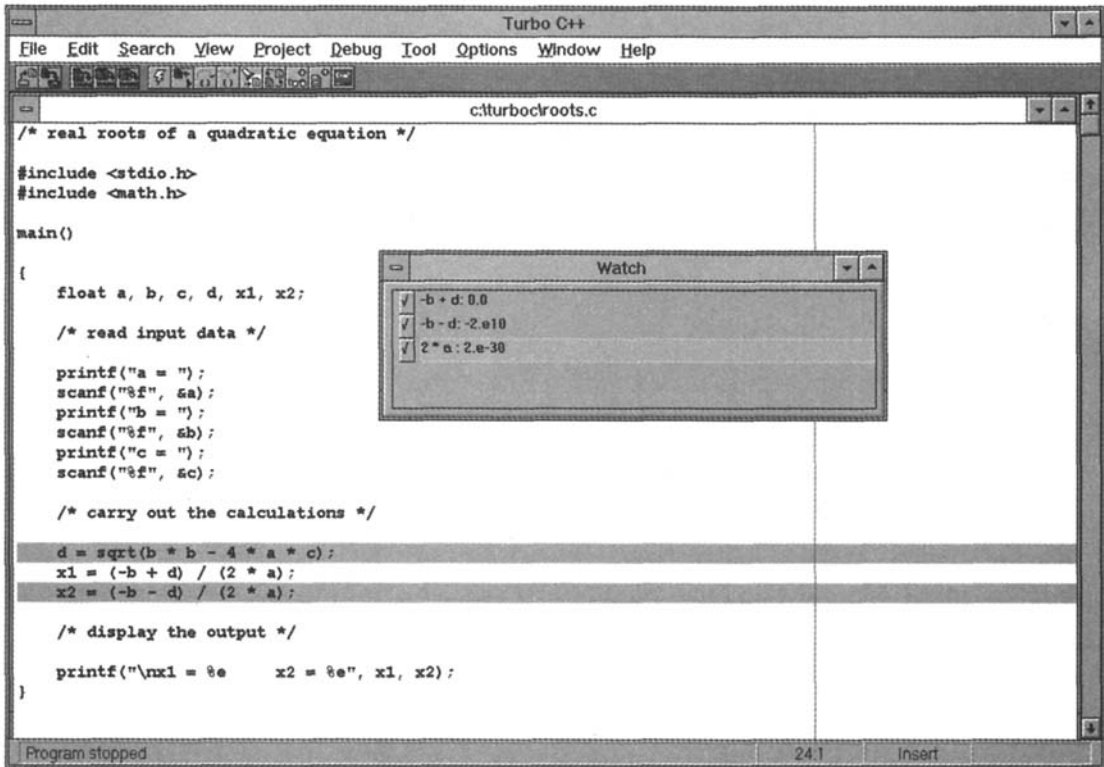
Turbo C++

File Edit Search View Project Debug Tool Options Window Help

c:\turboc\roots.c

/* real roots of a quadratic equation */

#include <stdio.h>
#include <math.h>

main()

{
    float a, b, c, d, x1, x2;

    /* read input data */

    printf("a = ");
    scanf("%f", &a);
    printf("b = ");
    scanf("%f", &b);
    printf("c = ");
    scanf("%f", &c);

    /* carry out the calculations */

    d = sqrt(b * b - 4 * a * c);
    x1 = (-b + d) / (2 * a);
    x2 = (-b - d) / (2 * a);

    /* display the output */

    printf("\nx1 = %e     x2 = %e", x1, x2);
}

Watch

√ -b + d: 0.0
√ -b - d: -2.e10
√ 2 * a: 2.e-30

Program stopped

24:1

Insert